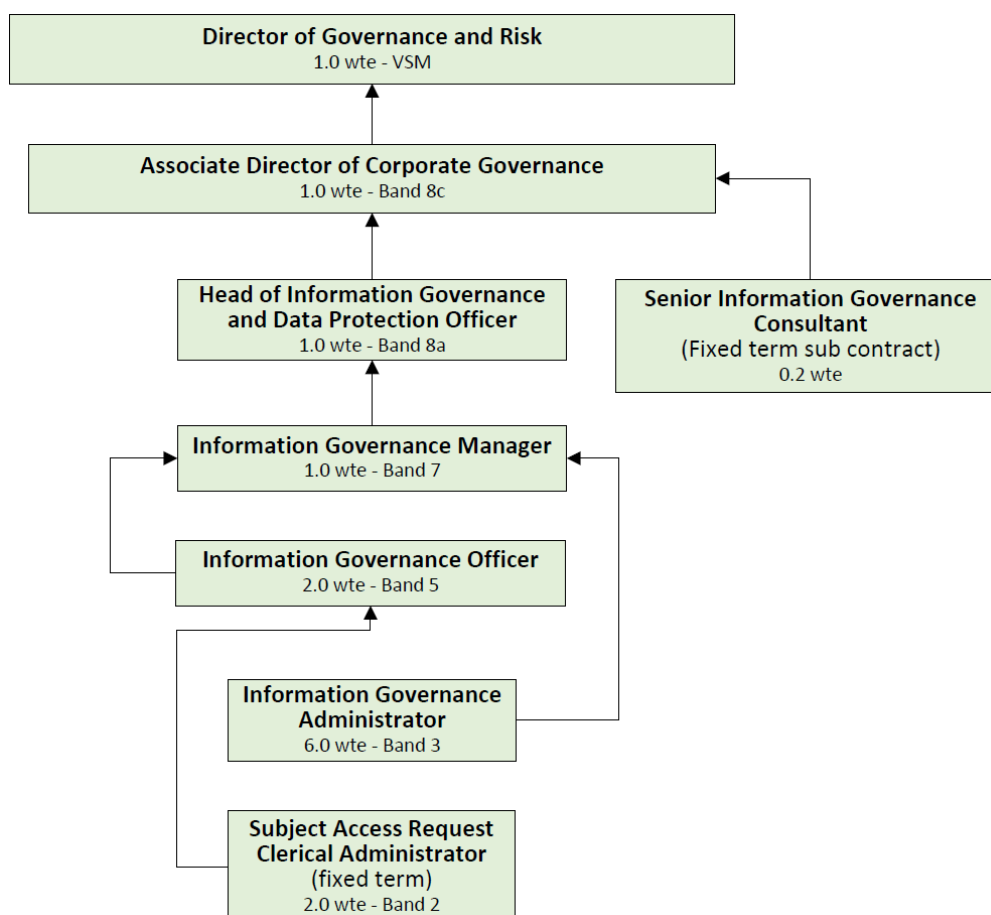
Director of Governance and Risk
1.0 wte - VSM

Associate Director of Corporate Governance
1.0 wte - Band 8c

Head of Information Governance and Data Protection Officer
1.0 wte - Band 8a

Senior Information Governance Consultant
(Fixed term sub contract)
0.2 wte

Information Governance Manager
1.0 wte - Band 7

Information Governance Officer
2.0 wte - Band 5

Information Governance Administrator
6.0 wte - Band 3

Subject Access Request Clerical Administrator
(fixed term)
2.0 wte - Band 2